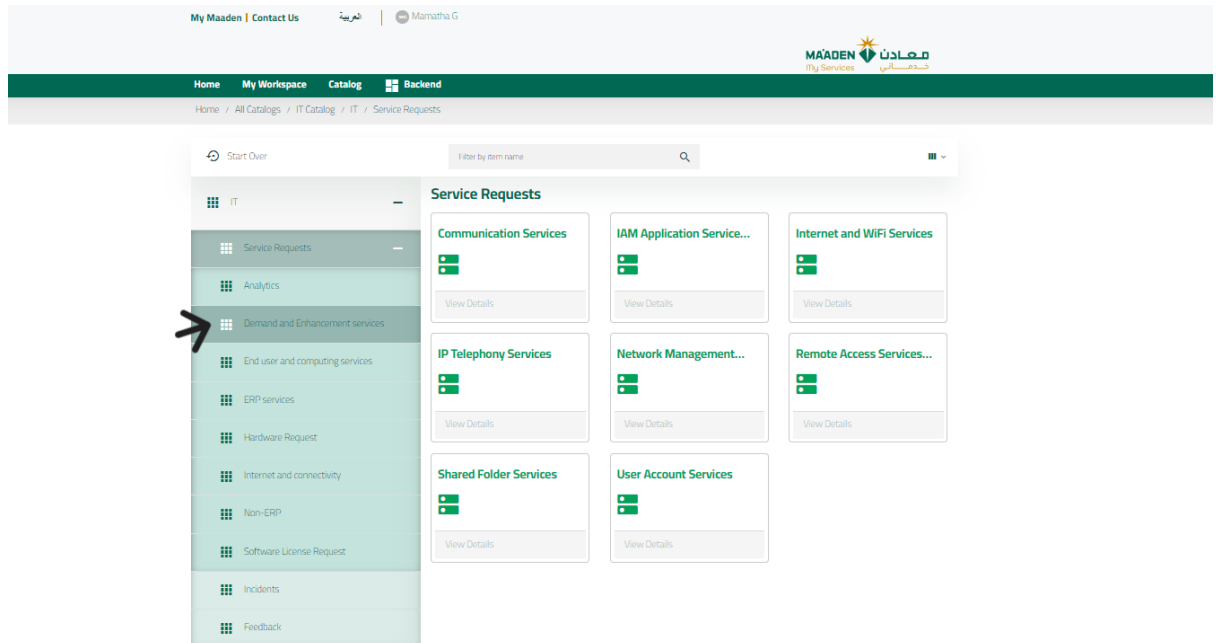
My Maaden | Contact Us العربية Mamatha G

MA'ADEN معادن
My Services خدماتي

Home My Workspace Catalog Backend

Home / All Catalogs / IT Catalog / IT / Service Requests

Start Over

Filter by item name

IT

Service Requests

Analytics

Demand and Enhancement services

End user and computing services

ERP services

Hardware Request

Internet and connectivity

Non-ERP

Software License Request

Incidents

Feedback

Service Requests

Communication Services
View Details

IAM Application Service...
View Details

Internet and WiFi Services
View Details

IP Telephony Services
View Details

Network Management...
View Details

Remote Access Services...
View Details

Shared Folder Services
View Details

User Account Services
View Details